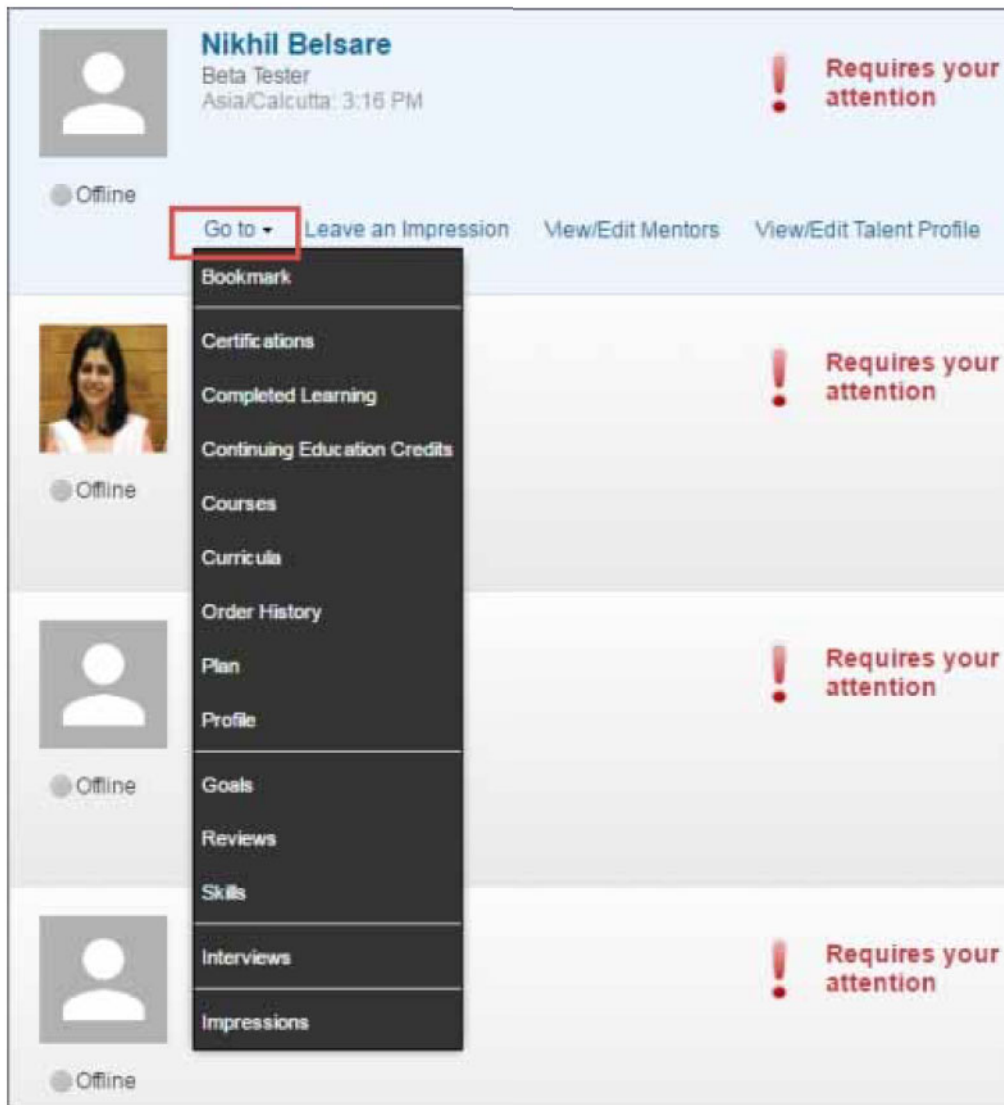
Nikhil Belsare
Beta Tester
Asia/Calcutta: 3:16 PM

! Requires your attention

Offline

Go to ▾ Leave an Impression View/Edit Mentors View/Edit Talent Profile

Bookmark

Certifications
Completed Learning
Continuing Education Credits
Courses
Curricula
Order History
Plan
Profile

Goals
Reviews
Skills

Interviews

Impressions

! Requires your attention

Offline

! Requires your attention

Offline

! Requires your attention

Offline